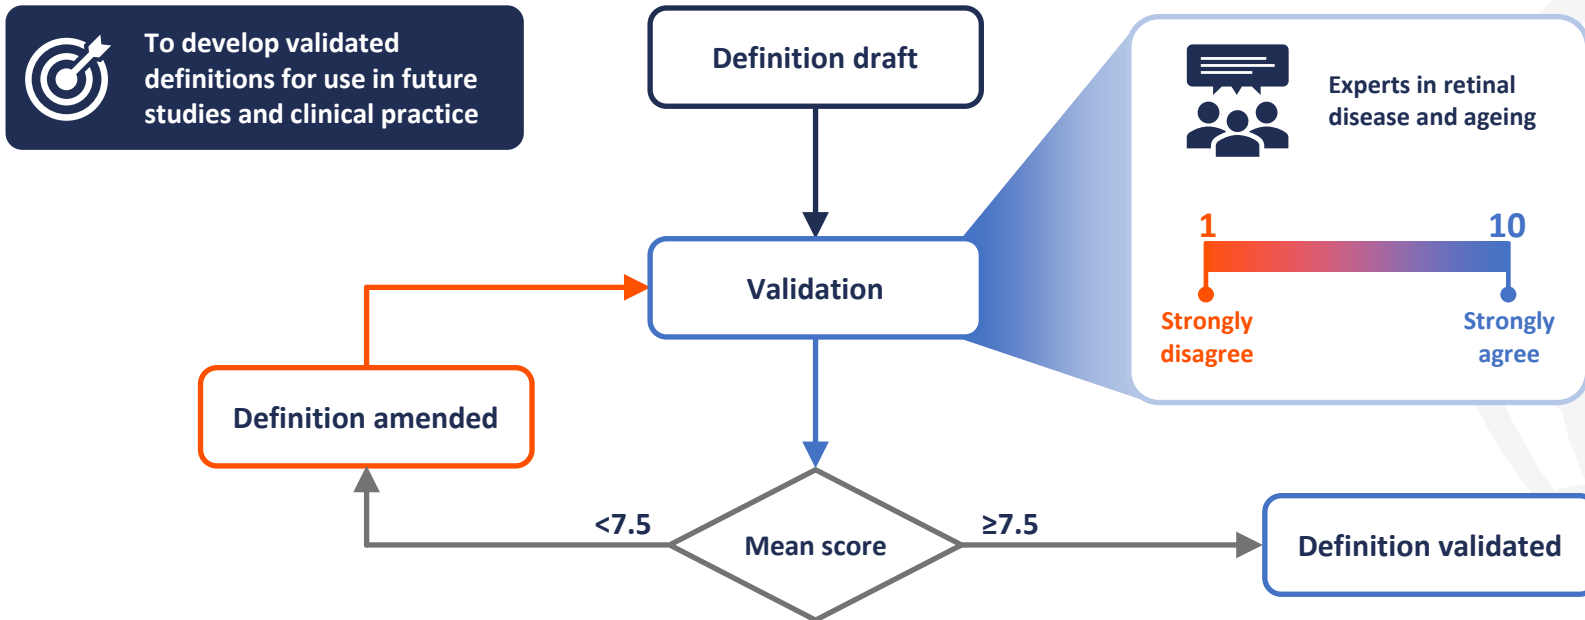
To develop validated definitions for use in future studies and clinical practice

Definition draft

Experts in retinal disease and ageing

1

10

Strongly disagree

Strongly agree

Validation

Definition amended

<7.5

Mean score

≥7.5

Definition validated